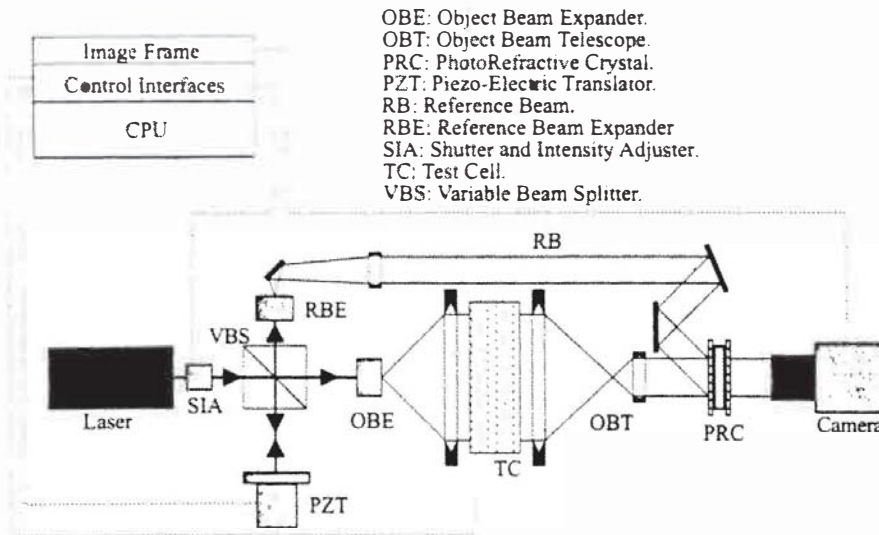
Image Frame

Control interfaces

CPU

OBE: Object Beam Expander.
OBT: Object Beam Telescope.
PRC: PhotoRefractive Crystal.
PZT: Piezo-Electric Translator.
RB: Reference Beam.
RBE: Reference Beam Expander
SIA: Shutter and Intensity Adjuster.
TC: Test Cell.
VBS: Variable Beam Splitter.

RB

RBE

VBS

Laser

SIA

OBE

TC

OBT

PRC

Camera

PZT